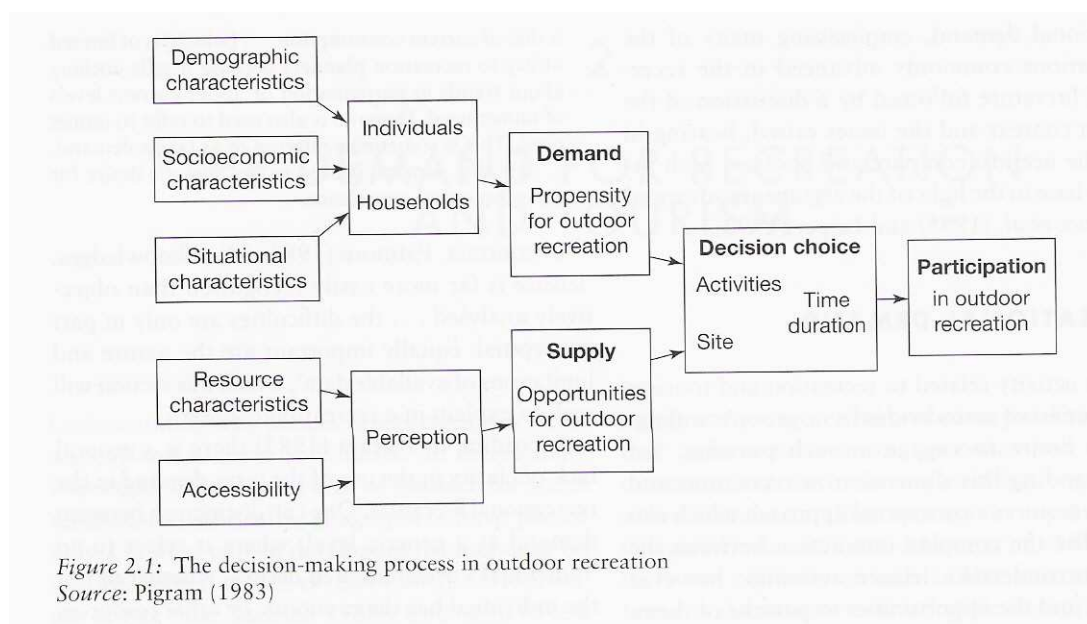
Demographic characteristics

Socioeconomic characteristics

Situational characteristics

Individuals

Households

Demand

Propensity for outdoor recreation

Decision choice

Activities

Time duration

Site

Participation in outdoor recreation

Resource characteristics

Accessibility

Perception

Supply

Opportunities for outdoor recreation

Figure 2.1: The decision-making process in outdoor recreation
Source: Pigram (1983)